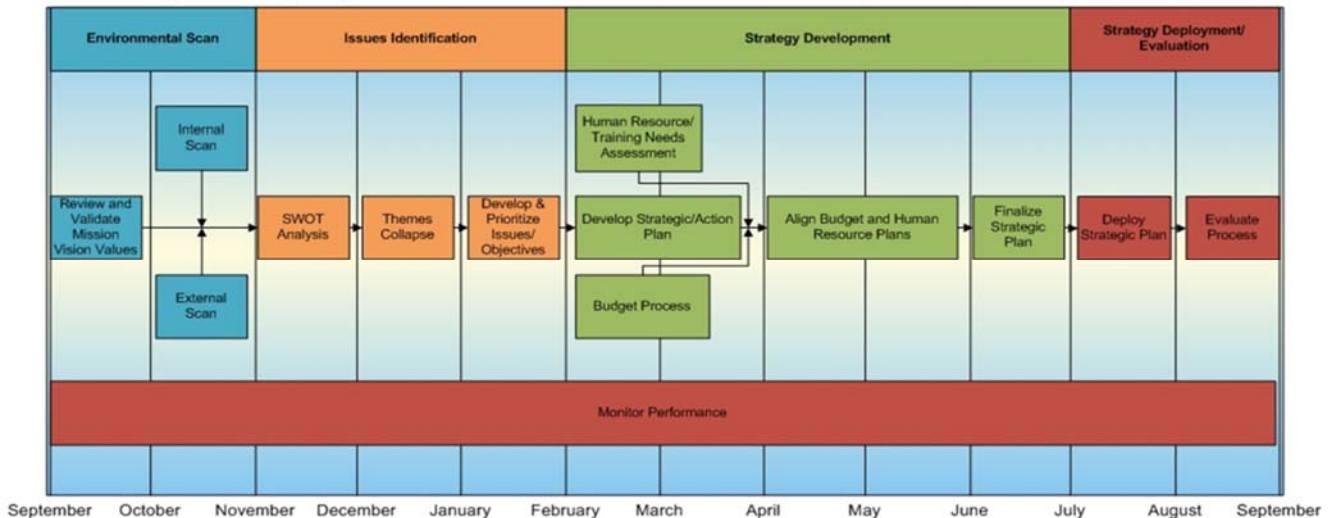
Environmental Scan

Issues Identification

Strategy Development

Strategy Deployment/ Evaluation

Internal Scan

Review and Validate Mission Vision Values

External Scan

SWOT Analysis

Themes Collapse

Develop & Prioritize Issues/ Objectives

Human Resource/ Training Needs Assessment

Develop Strategic/Action Plan

Budget Process

Align Budget and Human Resource Plans

Finalize Strategic Plan

Deploy Strategic Plan

Evaluate Process

Monitor Performance

September October November December January February March April May June July August September